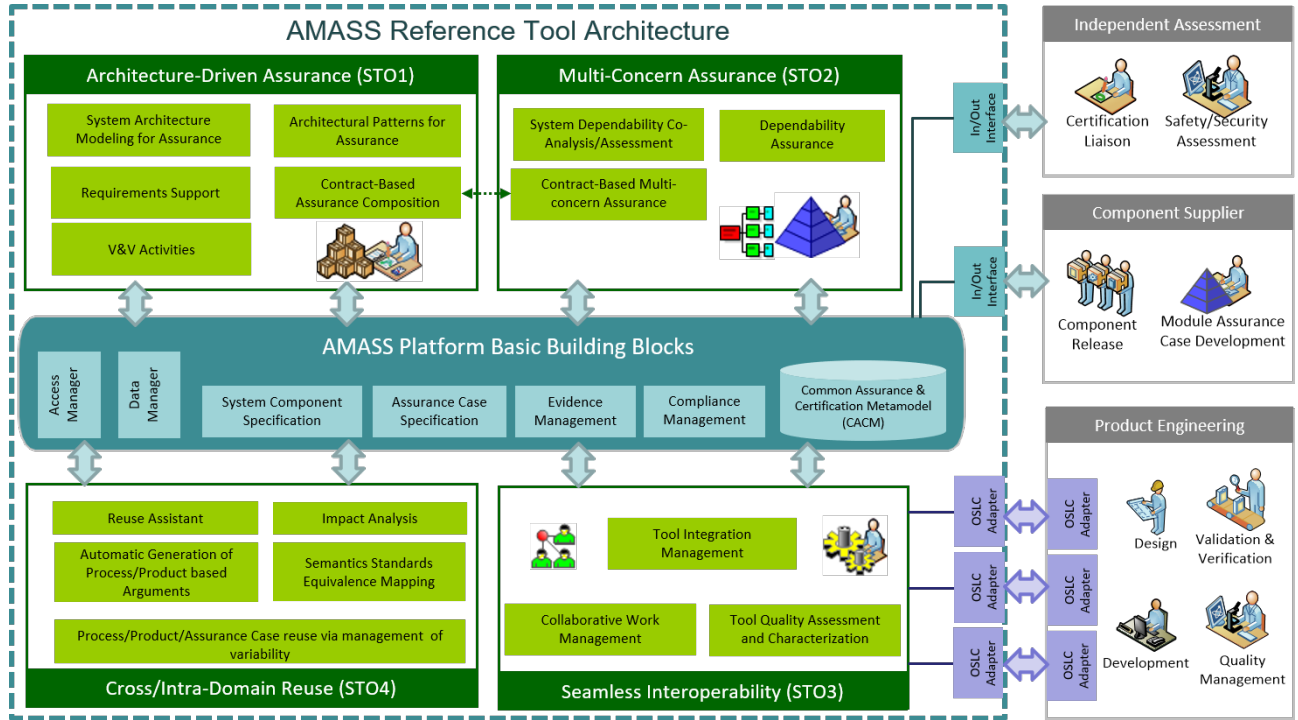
AMASS Reference Tool Architecture

Architecture-Driven Assurance (STO1)

System Architecture Modeling for Assurance

Architectural Patterns for Assurance

Requirements Support

Contract-Based Assurance Composition

V&V Activities

Multi-Concern Assurance (STO2)

System Dependability Co-Analysis/Assessment

Dependability Assurance

Contract-Based Multi-concern Assurance

In/Out Interface

Independent Assessment

Certification Liaison

Safety/Security Assessment

Component Supplier

In/Out Interface

Component Release

Module Assurance Case Development

AMASS Platform Basic Building Blocks

Access Manager

Data Manager

System Component Specification

Assurance Case Specification

Evidence Management

Compliance Management

Common Assurance & Certification Metamodel (CACM)

Product Engineering

Reuse Assistant

Impact Analysis

Automatic Generation of Process/Product based Arguments

Semantics Standards Equivalence Mapping

Process/Product/Assurance Case reuse via management of variability

Cross/Intra-Domain Reuse (STO4)

Tool Integration Management

Collaborative Work Management

Tool Quality Assessment and Characterization

Seamless Interoperability (STO3)

OSLC Adapter

OSLC Adapter

OSLC Adapter

OSLC Adapter

OSLC Adapter

OSLC Adapter

Design

Validation & Verification

Development

Quality Management